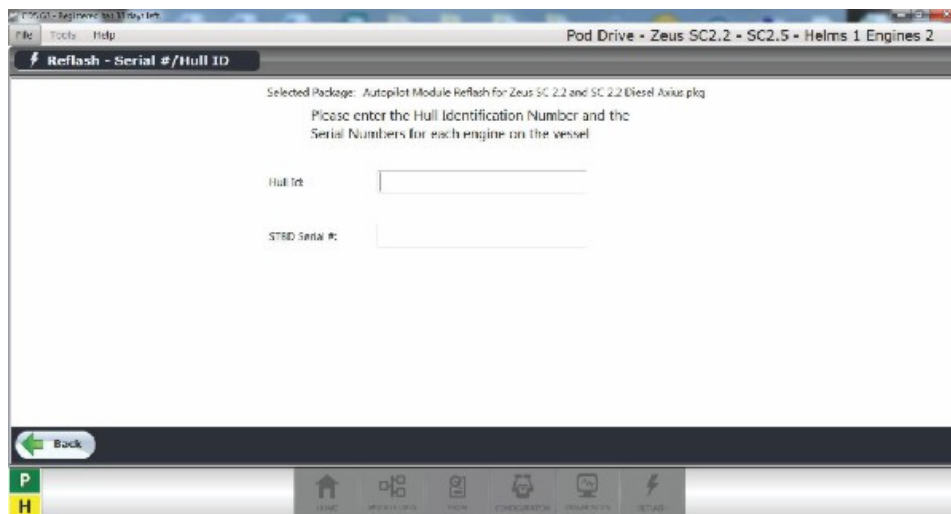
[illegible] - Registered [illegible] days left
File Tools Help
Pod Drive - Zeus SC2.2 - SC2.5 - Helms 1 Engines 2

Reflash - Serial #/Hull ID

Selected Package: Autopilot Module Reflash for Zeus SC 2.2 and SC 2.2 Diesel Axius.pkg

Please enter the Hull Identification Number and the Serial Numbers for each engine on the vessel

Hull Id:

STBD Serial #:

Back

P
H

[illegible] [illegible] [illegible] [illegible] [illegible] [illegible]